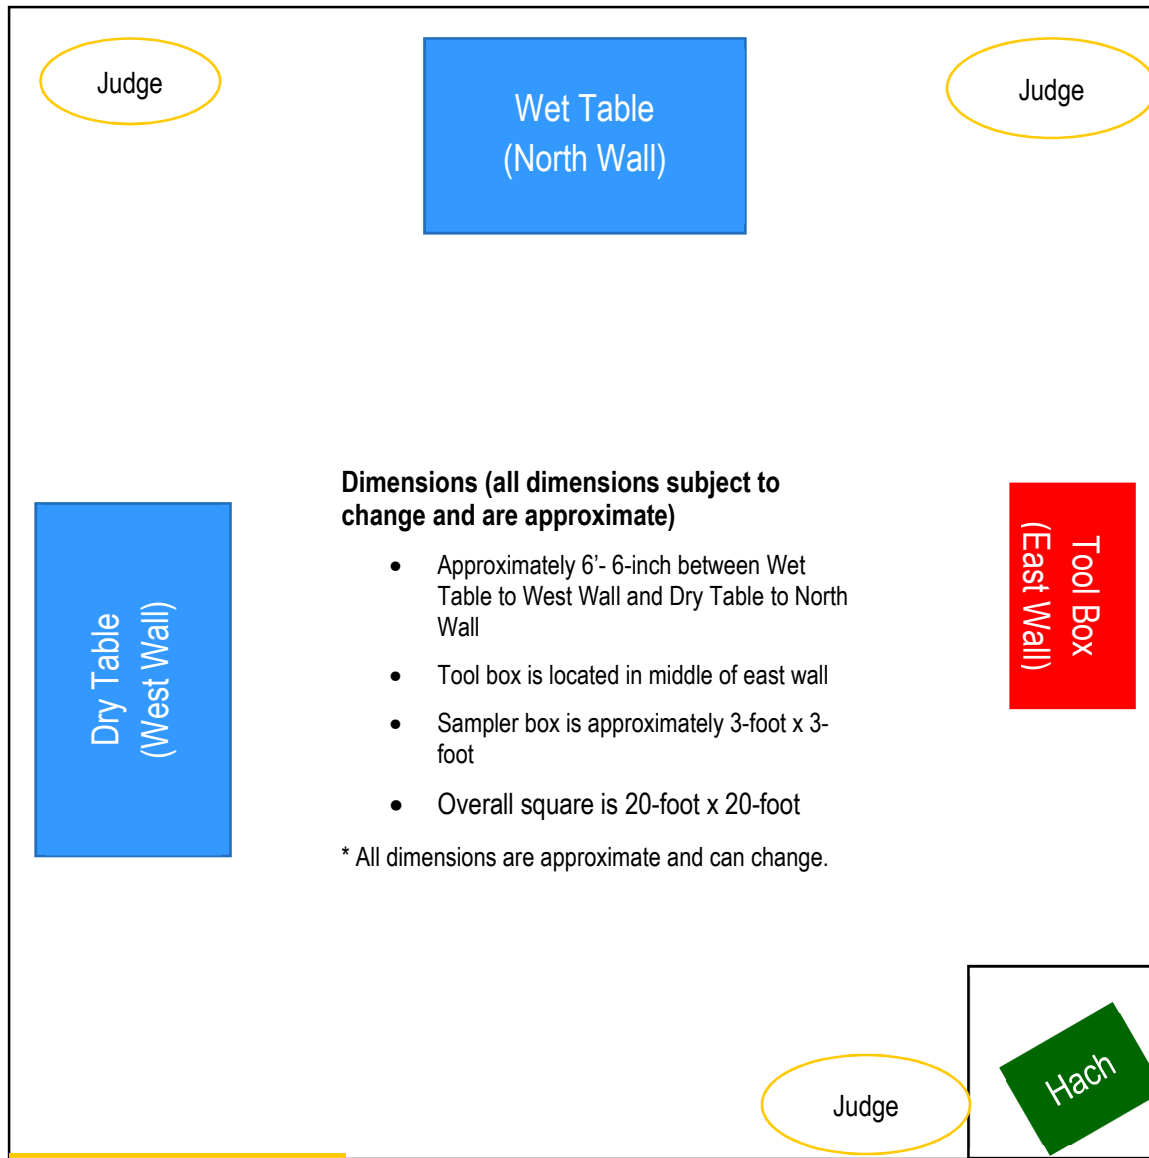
Judge

Wet Table
(North Wall)

Judge

Dry Table
(West Wall)

Dimensions (all dimensions subject to change and are approximate)

- Approximately 6’- 6-inch between Wet Table to West Wall and Dry Table to North Wall
- Tool box is located in middle of east wall
- Sampler box is approximately 3-foot x 3-foot
- Overall square is 20-foot x 20-foot

* All dimensions are approximate and can change.

Tool Box
(East Wall)

Judge

Hach